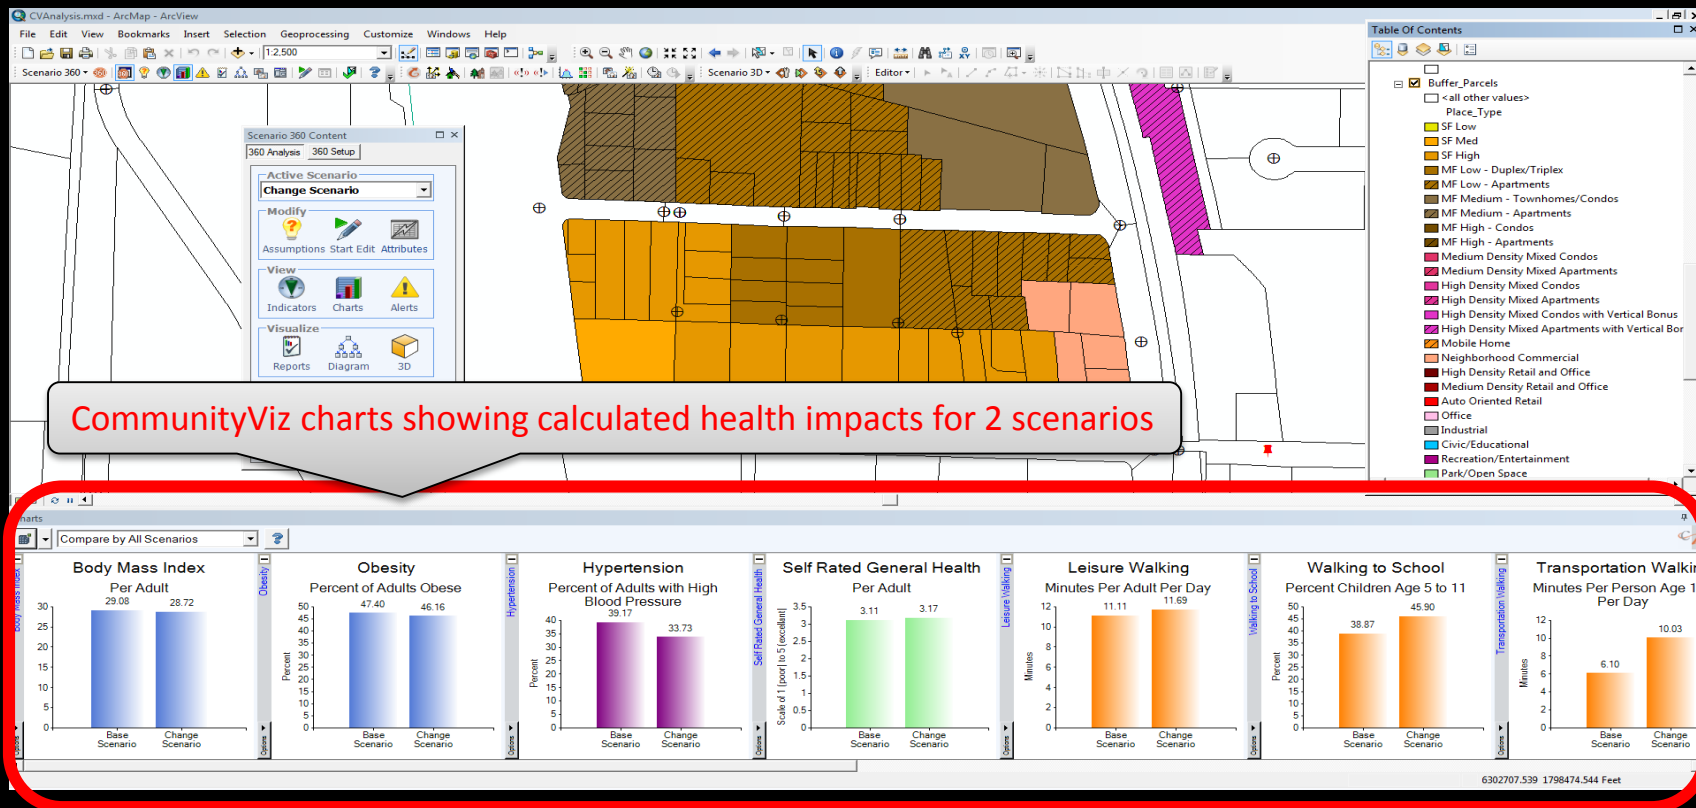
CVAnalysis.mxd - ArcMap - ArcView

File Edit View Bookmarks Insert Selection Geoprocessing Customize Windows Help

1:2,500

Scenario 360 ▾

Scenario 3D ▾

Editor ▾

Table Of Contents

Buffer_Parcels
<all other values>
Place_Type
SF Low
SF Med
SF High
MF Low - Duplex/Triplex
MF Low - Apartments
MF Medium - Townhomes/Condos
MF Medium - Apartments
MF High - Condos
MF High - Apartments
Medium Density Mixed Condos
Medium Density Mixed Apartments
High Density Mixed Condos
High Density Mixed Apartments
High Density Mixed Condos with Vertical Bonus
High Density Mixed Apartments with Vertical Bor
Mobile Home
Neighborhood Commercial
High Density Retail and Office
Medium Density Retail and Office
Auto Oriented Retail
Office
Industrial
Civic/Educational
Recreation/Entertainment
Park/Open Space

Scenario 360 Content
360 Analysis 360 Setup
Active Scenario
Change Scenario
Modify
Assumptions Start Edit Attributes
View
Indicators Charts Alerts
Visualize
Reports Diagram 3D

CommunityViz charts showing calculated health impacts for 2 scenarios

harts

Compare by All Scenarios

Body Mass Index
Per Adult
29.08 28.72
30 25 20 15 10 5 0
Base Scenario Change Scenario

Obesity
Percent of Adults Obese
Percent
47.40 46.16
50 45 40 35 30 25 20 15 10 5 0
Base Scenario Change Scenario

Hypertension
Percent of Adults with High Blood Pressure
Percent
39.17 33.73
40 35 30 25 20 15 10 5 0
Base Scenario Change Scenario

Self Rated General Health
Per Adult
Scale of 1 [poor] to 5 [excellent]
3.11 3.17
3.5 3 2.5 2 1.5 1 0.5 0
Base Scenario Change Scenario

Leisure Walking
Minutes Per Adult Per Day
Minutes
11.11 11.69
12 10 8 6 4 2 0
Base Scenario Change Scenario

Walking to School
Percent Children Age 5 to 11
Percent
38.87 45.90
50 45 40 35 30 25 20 15 10 5 0
Base Scenario Change Scenario

Transportation Walki
Minutes Per Person Age 1 Per Day
Minutes
6.10 10.03
12 10 8 6 4 2 0
Base Scenario Change Scenario

Body Mass Index
Obesity
Hypertension
Self Rated General Health
Leisure Walking
Walking to School
Transportation Walking
Options

6302707.539 1798474.544 Feet